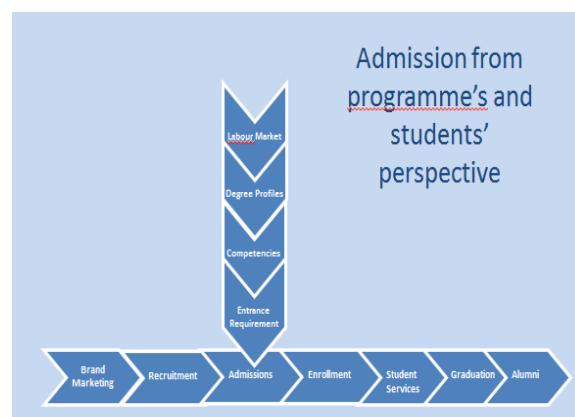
Admission from programme's and students' perspective

Labour Market

Degree Profiles

Competencies

Entrance Requirement

Brand Marketing

Recruitment

Admissions

Enrollment

Student Services

Graduation

Alumni